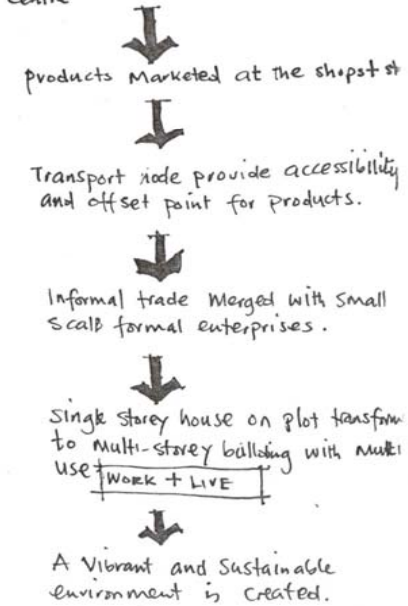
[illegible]

products Marketed at the shopst st

Transport node provide accessibility and offset point for products.

Informal trade Merged with Small scale formal enterprises.

Single storey house on plot transform to Multi-storey building with Multi use WORK + LIVE

A Vibrant and Sustainable environment is Created.